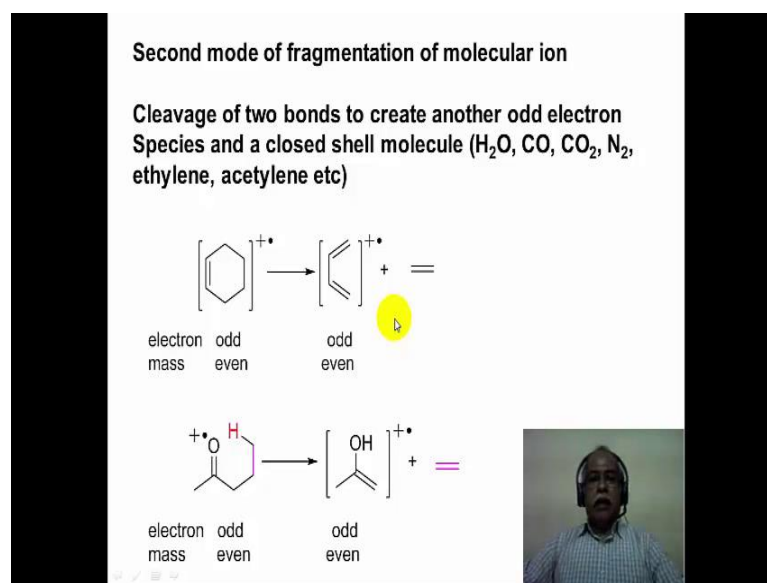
Second mode of fragmentation of molecular ion

Cleavage of two bonds to create another odd electron Species and a closed shell molecule ($H_2O$, CO, $CO_2$, $N_2$, ethylene, acetylene etc)

+•

+•

+

electron odd
mass even

odd
even

+•O H

OH

+•

+

electron odd
mass even

odd
even